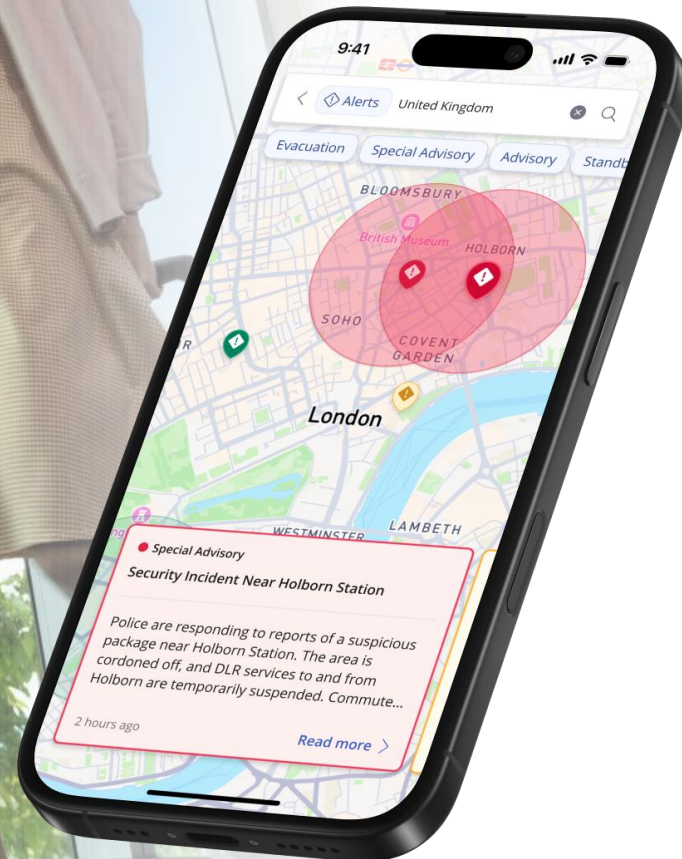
9:41

Alerts United Kingdom

Evacuation Special Advisory Advisory Standb

BLOOMSBURY
British Museum
HOLBORN
SOHO
COVENT GARDEN
London
WESTMINSTER
LAMBETH

Special Advisory
Security Incident Near Holborn Station

Police are responding to reports of a suspicious package near Holborn Station. The area is cordoned off, and DLR services to and from Holborn are temporarily suspended. Commute...

2 hours ago

Read more